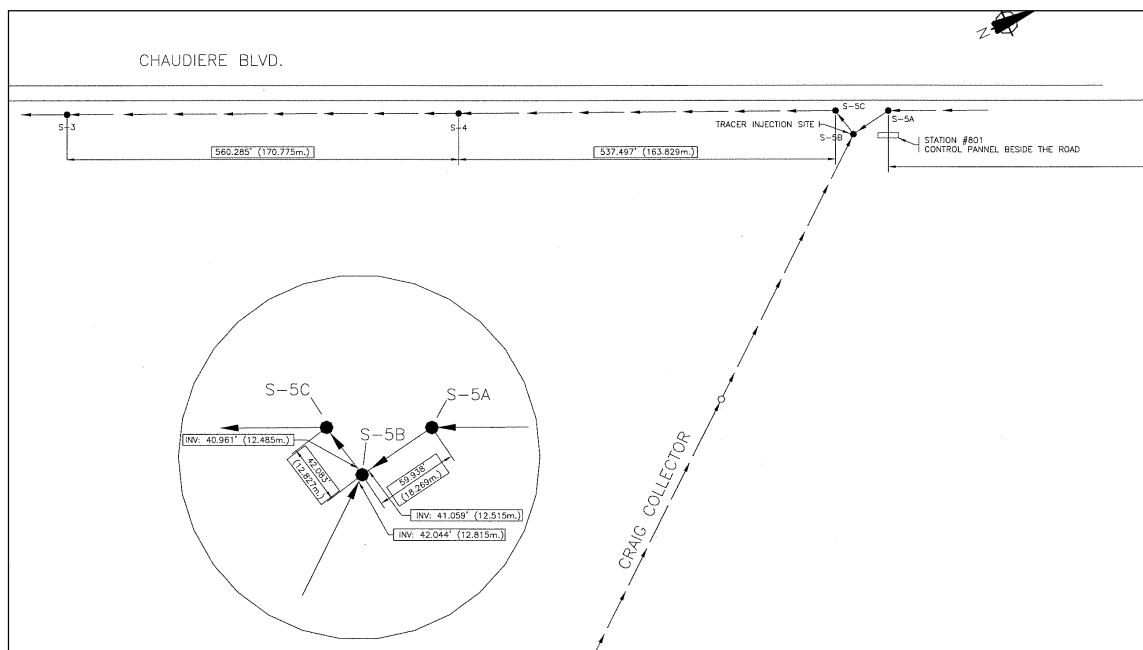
N

CHAUDIERE BLVD.

S-3

S-4

S-5C

TRACER INJECTION SITE

S-5B

S-5A

STATION #801
CONTROL PANNEL BESIDE THE ROAD

560.285' (170.775m.)

537.497' (163.829m.)

S-5C

S-5A

S-5B

INV: 40.961' (12.485m.)

42.083' (12.827m.)

59.938' (18.269m.)

INV: 41.059' (12.515m.)

INV: 42.044' (12.815m.)

CRAIG COLLECTOR